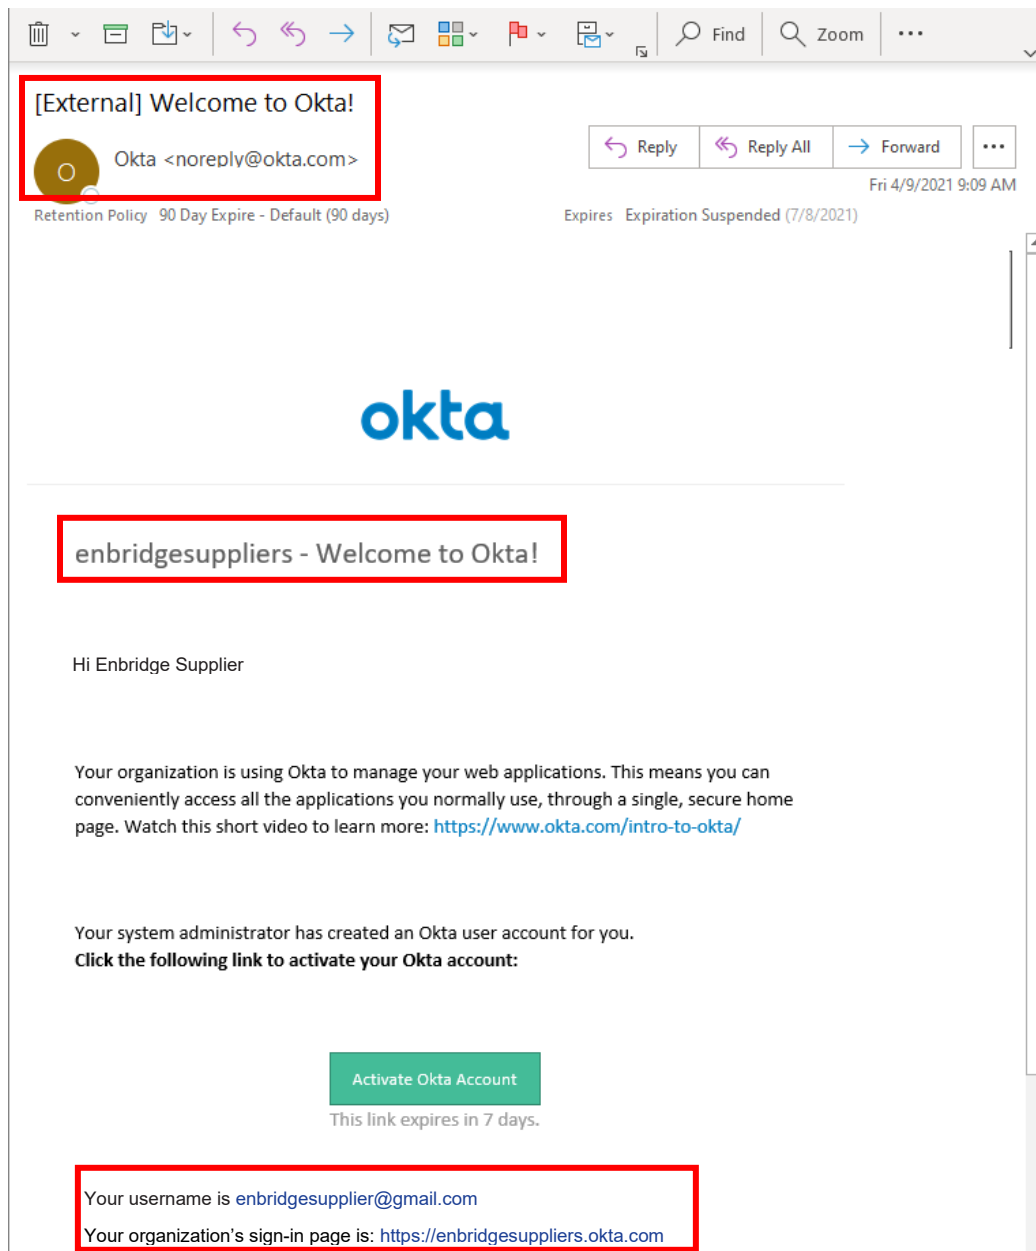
Find Zoom ···

[External] Welcome to Okta!

O Okta <noreply@okta.com>

Reply Reply All Forward ···

Fri 4/9/2021 9:09 AM

Retention Policy 90 Day Expire - Default (90 days) Expires Expiration Suspended (7/8/2021)

okta

enbridgesuppliers - Welcome to Okta!

Hi Enbridge Supplier

Your organization is using Okta to manage your web applications. This means you can conveniently access all the applications you normally use, through a single, secure home page. Watch this short video to learn more: https://www.okta.com/intro-to-okta/

Your system administrator has created an Okta user account for you.
**Click the following link to activate your Okta account:**

Activate Okta Account
This link expires in 7 days.

Your username is enbridgesupplier@gmail.com

Your organization's sign-in page is: https://enbridgesuppliers.okta.com